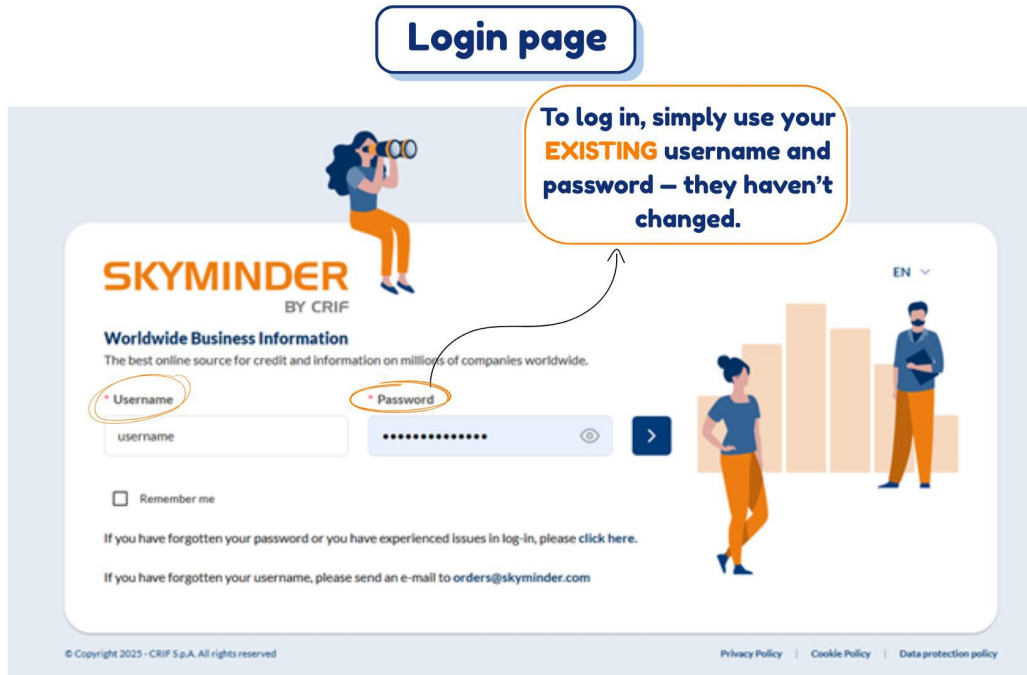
Login page

To log in, simply use your EXISTING username and password – they haven't changed.

SKYMINDER
BY CRIF

EN

Worldwide Business Information
The best online source for credit and information on millions of companies worldwide.

* Username
username

* Password
••••••••••••••

Remember me

If you have forgotten your password or you have experienced issues in log-in, please click here.

If you have forgotten your username, please send an e-mail to orders@skyminder.com

© Copyright 2025 - CRIF S.p.A. All rights reserved

Privacy Policy | Cookie Policy | Data protection policy